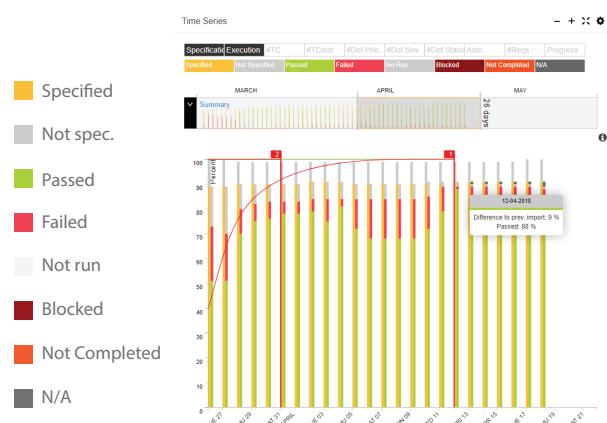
Specified

Not spec.

Passed

Failed

Not run

Blocked

Not Completed

N/A

Time Series

– + ✕ ⚙

Specification | Execution | #TC | #TCInst | #Def.Prio. | #Def.Sev. | #Def.Status | Auto. | #Reqs. | Progress

Specified | Not Specified | Passed | Failed | No Run | Blocked | Not Completed | N/A

MARCH | APRIL | MAY

Summary

28 days

ℹ

Percent

100
90
80
70
60
50
40
30
20
10
0

2

1

12-04-2018
Difference to prev. import: 9 %
Passed: 88 %

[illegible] 27
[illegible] 29
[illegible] 31
APRIL
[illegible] 03
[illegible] 05
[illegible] 07
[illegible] 09
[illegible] 11
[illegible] 13
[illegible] 15
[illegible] 17
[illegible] 19
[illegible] 21